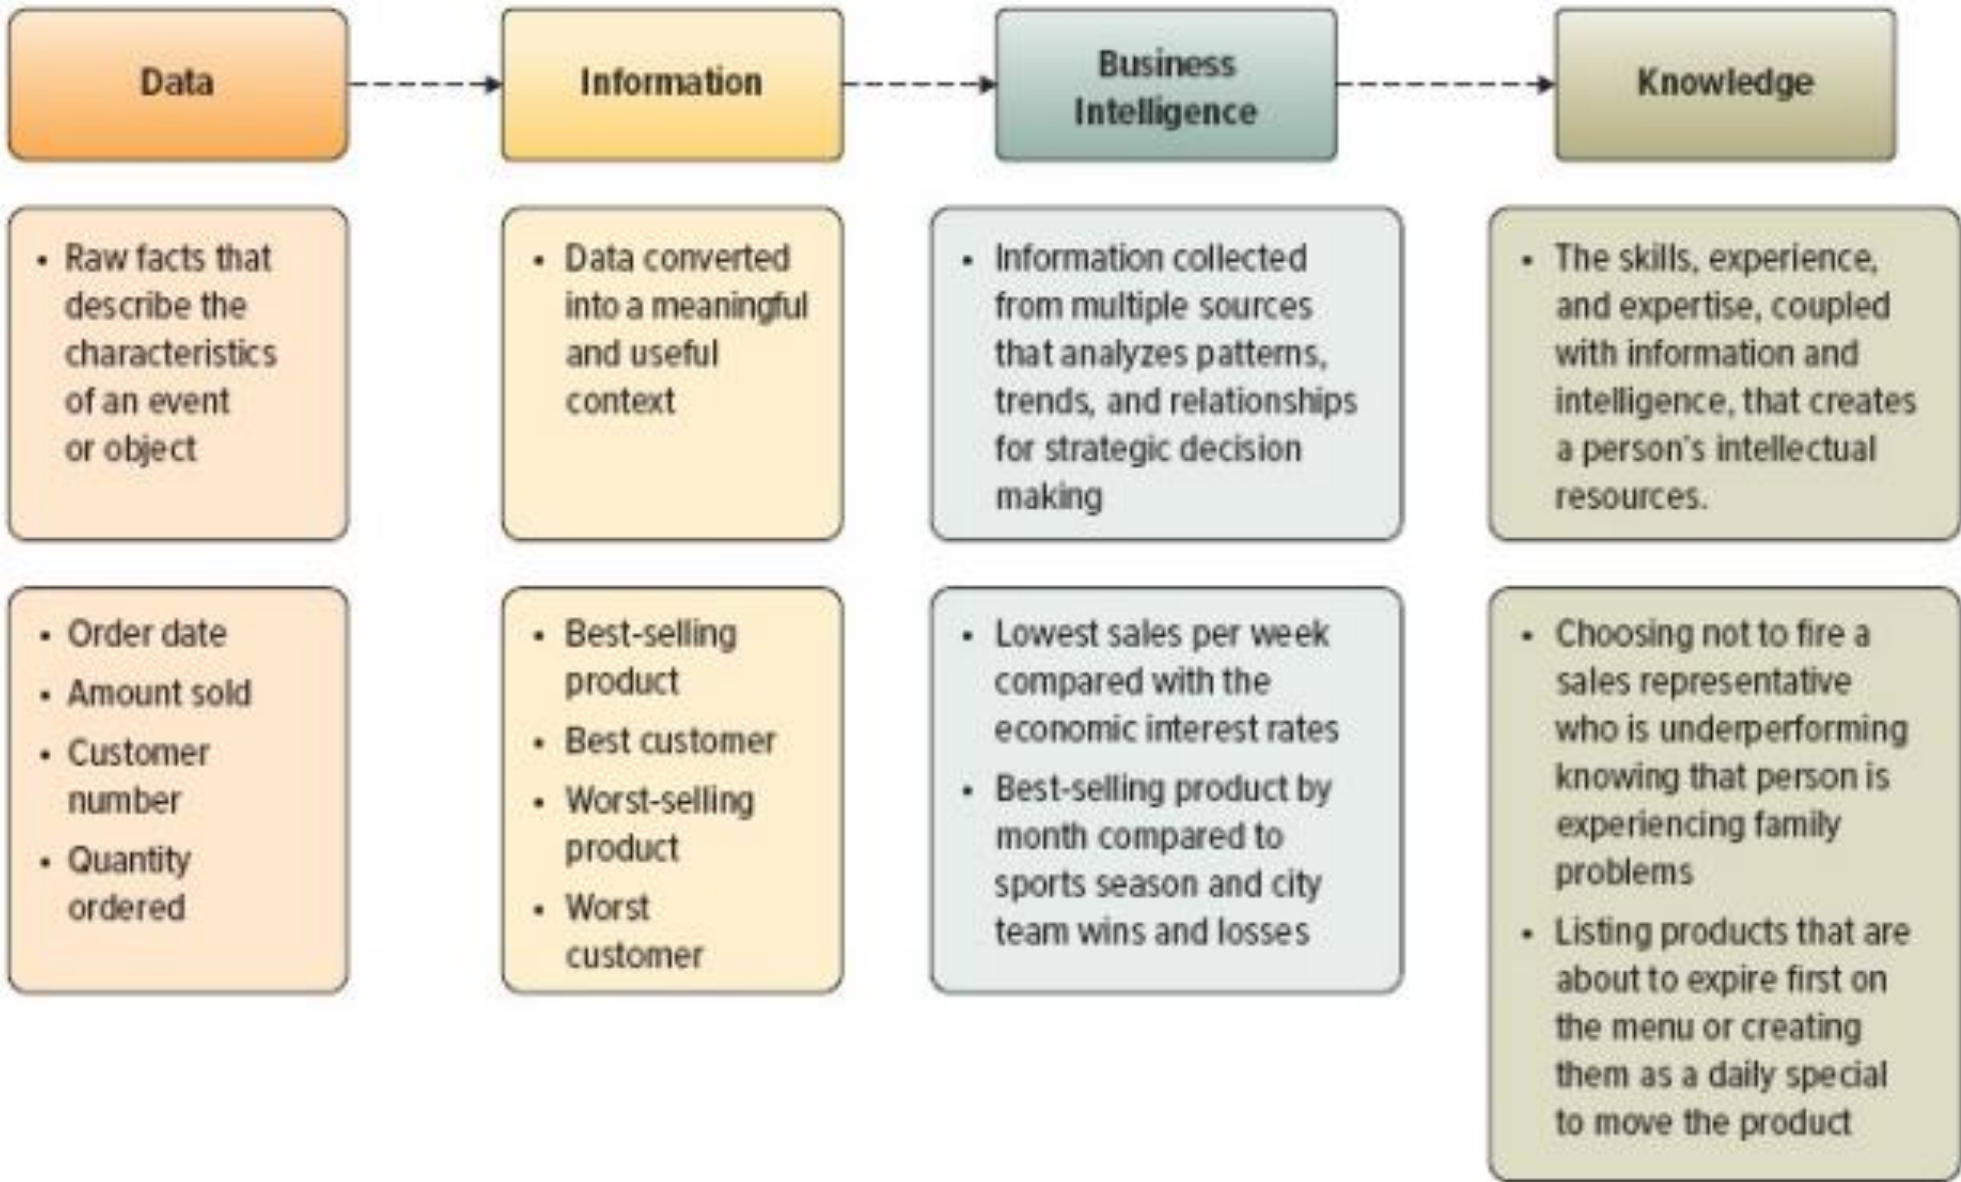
Data

Information

Business Intelligence

Knowledge

• Raw facts that describe the characteristics of an event or object

• Data converted into a meaningful and useful context

• Information collected from multiple sources that analyzes patterns, trends, and relationships for strategic decision making

• The skills, experience, and expertise, coupled with information and intelligence, that creates a person's intellectual resources.

• Order date
• Amount sold
• Customer number
• Quantity ordered

• Best-selling product
• Best customer
• Worst-selling product
• Worst customer

• Lowest sales per week compared with the economic interest rates
• Best-selling product by month compared to sports season and city team wins and losses

• Choosing not to fire a sales representative who is underperforming knowing that person is experiencing family problems
• Listing products that are about to expire first on the menu or creating them as a daily special to move the product